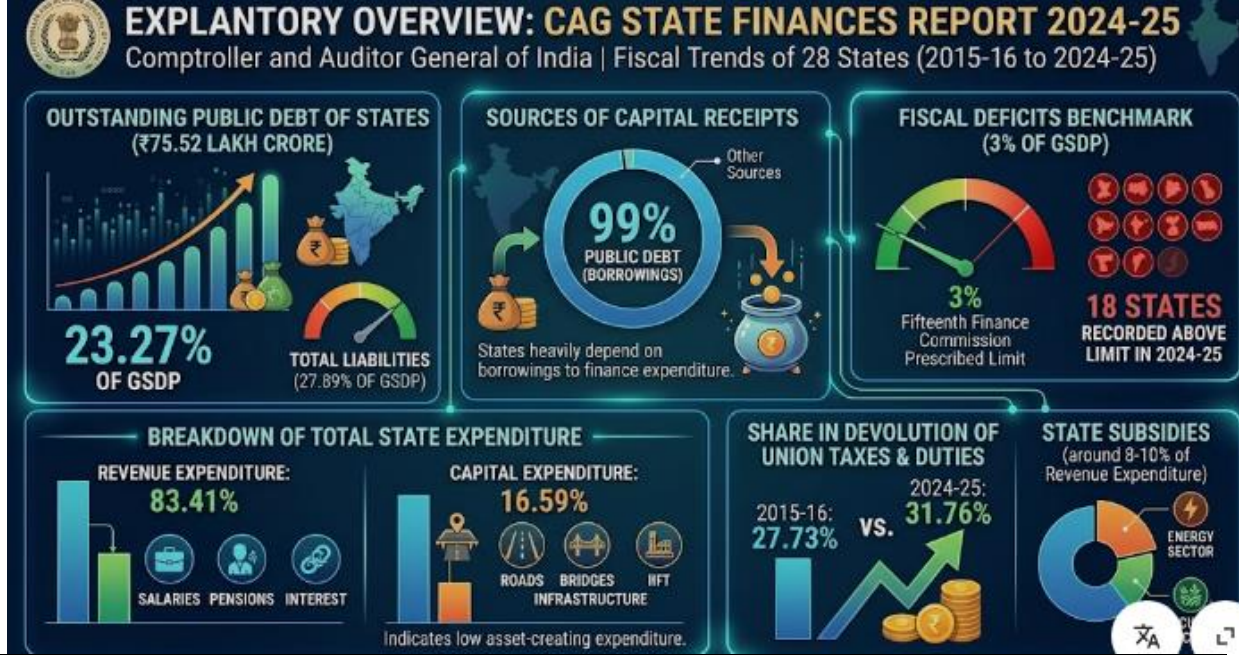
EXPLANTORY OVERVIEW: CAG STATE FINANCES REPORT 2024-25
Comptroller and Auditor General of India | Fiscal Trends of 28 States (2015-16 to 2024-25)

OUTSTANDING PUBLIC DEBT OF STATES (₹75.52 LAKH CRORE)

23.27% OF GSDP

TOTAL LIABILITIES (27.89% OF GSDP)

SOURCES OF CAPITAL RECEIPTS

Other Sources

99% PUBLIC DEBT (BORROWINGS)

States heavily depend on borrowings to finance expenditure.

FISCAL DEFICITS BENCHMARK (3% OF GSDP)

3% Fifteenth Finance Commission Prescribed Limit

18 STATES RECORDED ABOVE LIMIT IN 2024-25

BREAKDOWN OF TOTAL STATE EXPENDITURE

REVENUE EXPENDITURE: 83.41%

SALARIES PENSIONS INTEREST

CAPITAL EXPENDITURE: 16.59%

ROADS BRIDGES IIFT INFRASTRUCTURE

Indicates low asset-creating expenditure.

SHARE IN DEVOLUTION OF UNION TAXES & DUTIES

2015-16: 27.73%

VS.

2024-25: 31.76%

STATE SUBSIDIES (around 8-10% of Revenue Expenditure)

ENERGY SECTOR

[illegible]